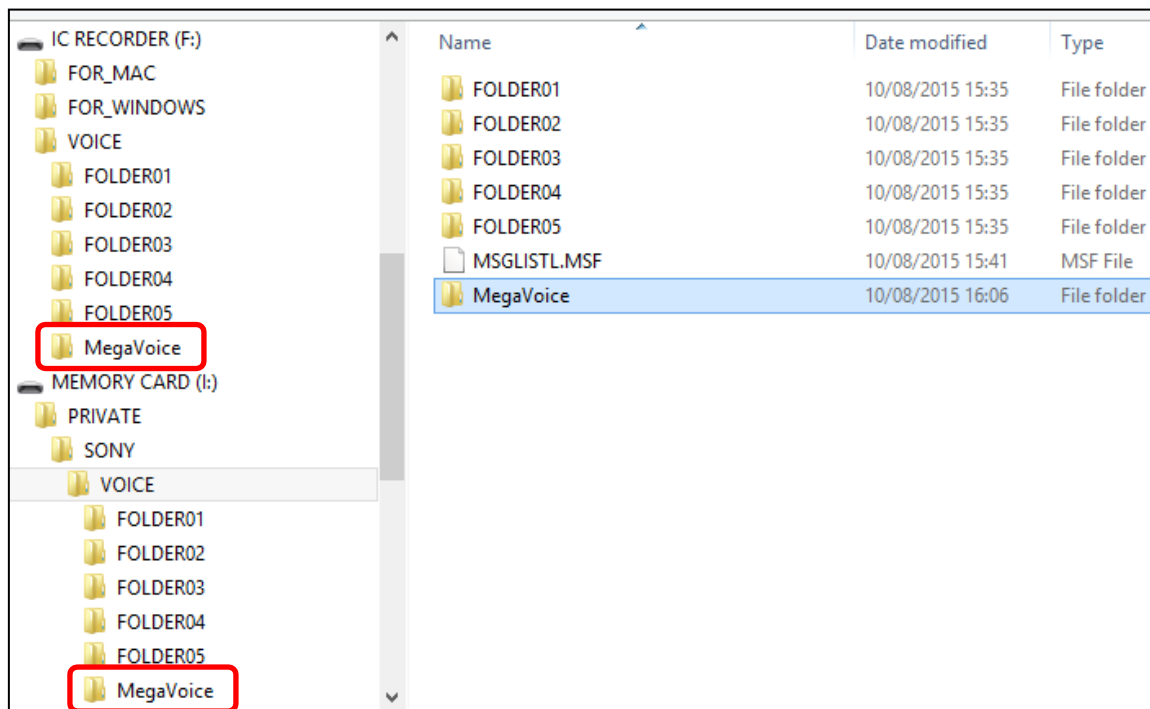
IC RECORDER (F:)
FOR_MAC
FOR_WINDOWS
VOICE
FOLDER01
FOLDER02
FOLDER03
FOLDER04
FOLDER05
MegaVoice
MEMORY CARD (I:)
PRIVATE
SONY
VOICE
FOLDER01
FOLDER02
FOLDER03
FOLDER04
FOLDER05
MegaVoice

| Name | Date modified | Type |
|---|---|---|
| FOLDER01 | 10/08/2015 15:35 | File folder |
| FOLDER02 | 10/08/2015 15:35 | File folder |
| FOLDER03 | 10/08/2015 15:35 | File folder |
| FOLDER04 | 10/08/2015 15:35 | File folder |
| FOLDER05 | 10/08/2015 15:35 | File folder |
| MSGLISTL.MSF | 10/08/2015 15:41 | MSF File |
| MegaVoice | 10/08/2015 16:06 | File folder |